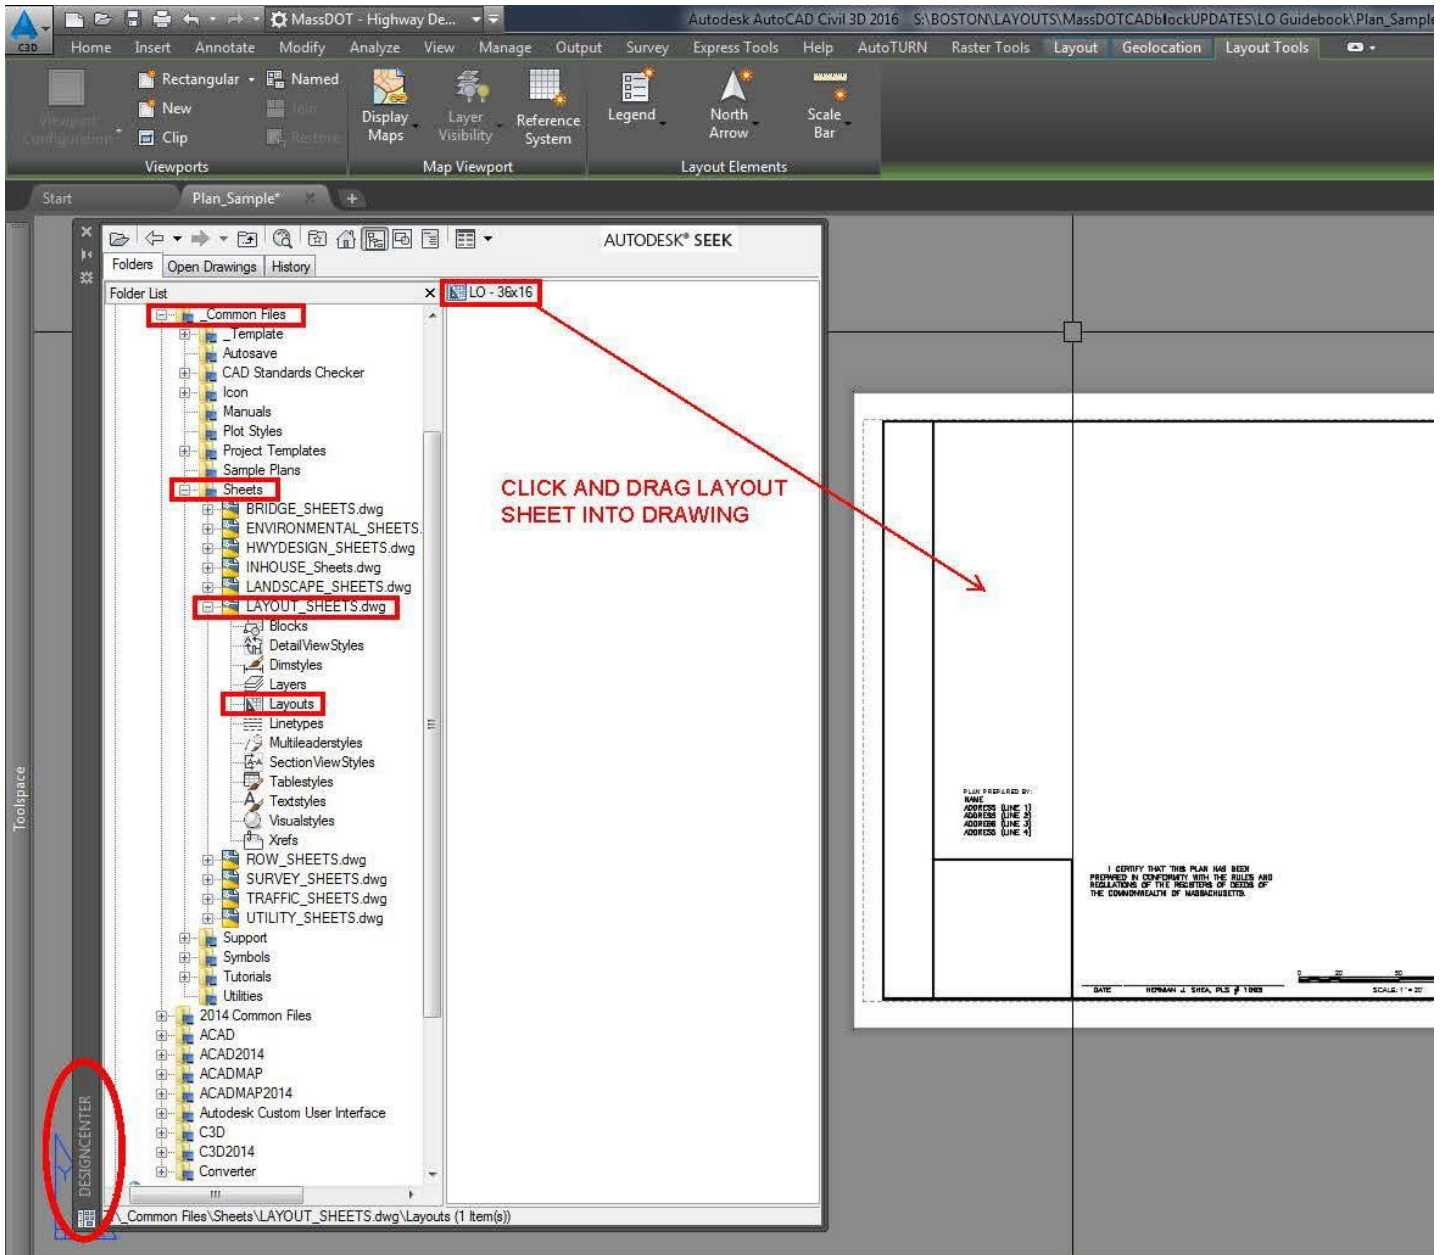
C3D MassDOT - Highway De... Autodesk AutoCAD Civil 3D 2016 S:\BOSTON\LAYOUTS\MassDOTCADblockUPDATES\LO Guidebook\Plan_Sample

Home Insert Annotate Modify Analyze View Manage Output Survey Express Tools Help AutoTURN Raster Tools Layout Geolocation Layout Tools

Viewport Configuration Rectangular Named New Join Clip Restore Viewports

Display Maps Layer Visibility Reference System Map Viewport

Legend North Arrow Scale Bar Layout Elements

Start Plan_Sample*

Folders Open Drawings History AUTODESK® SEEK

Folder List

LO - 36x16

_Common Files
_Template
Autosave
CAD Standards Checker
Icon
Manuals
Plot Styles
Project Templates
Sample Plans
Sheets
BRIDGE_SHEETS.dwg
ENVIRONMENTAL_SHEETS.
HWYDESIGN_SHEETS.dwg
INHOUSE_Sheets.dwg
LANDSCAPE_SHEETS.dwg
LAYOUT_SHEETS.dwg
Blocks
DetailViewStyles
Dimstyles
Layers
Layouts
Linetypes
Multileaderstyles
SectionViewStyles
Tablestyles
Textstyles
Visualstyles
Xrefs
ROW_SHEETS.dwg
SURVEY_SHEETS.dwg
TRAFFIC_SHEETS.dwg
UTILITY_SHEETS.dwg
Support
Symbols
Tutorials
Utilities
2014 Common Files
ACAD
ACAD2014
ACADMAP
ACADMAP2014
Autodesk Custom User Interface
C3D
C3D2014
Converter

CLICK AND DRAG LAYOUT SHEET INTO DRAWING

PLAN PREPARED BY:
NAME
ADDRESS (LINE 1)
ADDRESS (LINE 2)
ADDRESS (LINE 3)
ADDRESS (LINE 4)

I CERTIFY THAT THIS PLAN HAS BEEN PREPARED IN CONFORMITY WITH THE RULES AND REGULATIONS OF THE REGISTERS OF DEEDS OF THE COMMONWEALTH OF MASSACHUSETTS.

DATE HERMAN J. SHEA, PLS # 1065

0 20 50

SCALE: 1" = 20'

Toolspace

DESIGNCENTER

_Common Files\Sheets\LAYOUT_SHEETS.dwg\Layouts (1 Item(s))